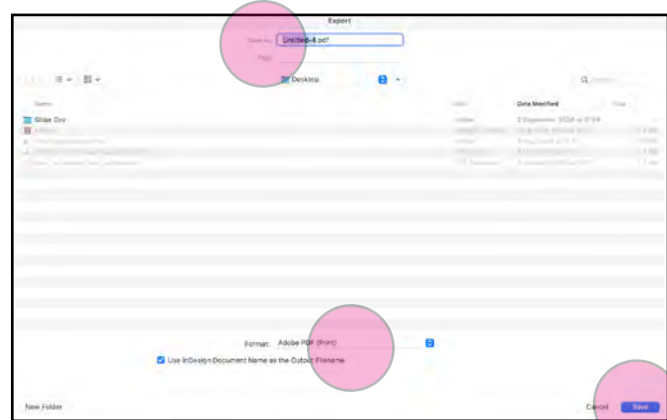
Export

Save As: Untitled-4.pdf

Tags:

Desktop

Name

Date Modified

Slider Doc

2 September 2024 at 17:14

Format: Adobe PDF (Print)

Use InDesign Document Name as the Output Filename

New Folder

Cancel

Save